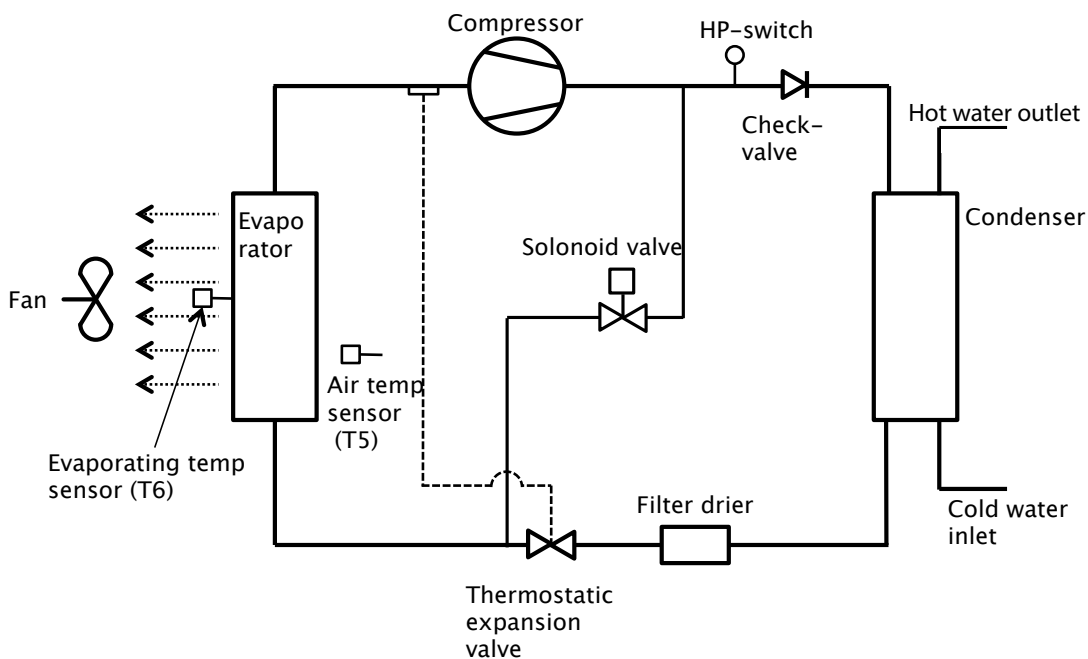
Compressor

HP-switch

Check-valve

Hot water outlet

Condenser

Evapo rator

Fan

Solonoid valve

Air temp sensor (T5)

Evaporating temp sensor (T6)

Filter drier

Cold water inlet

Thermostatic expansion valve